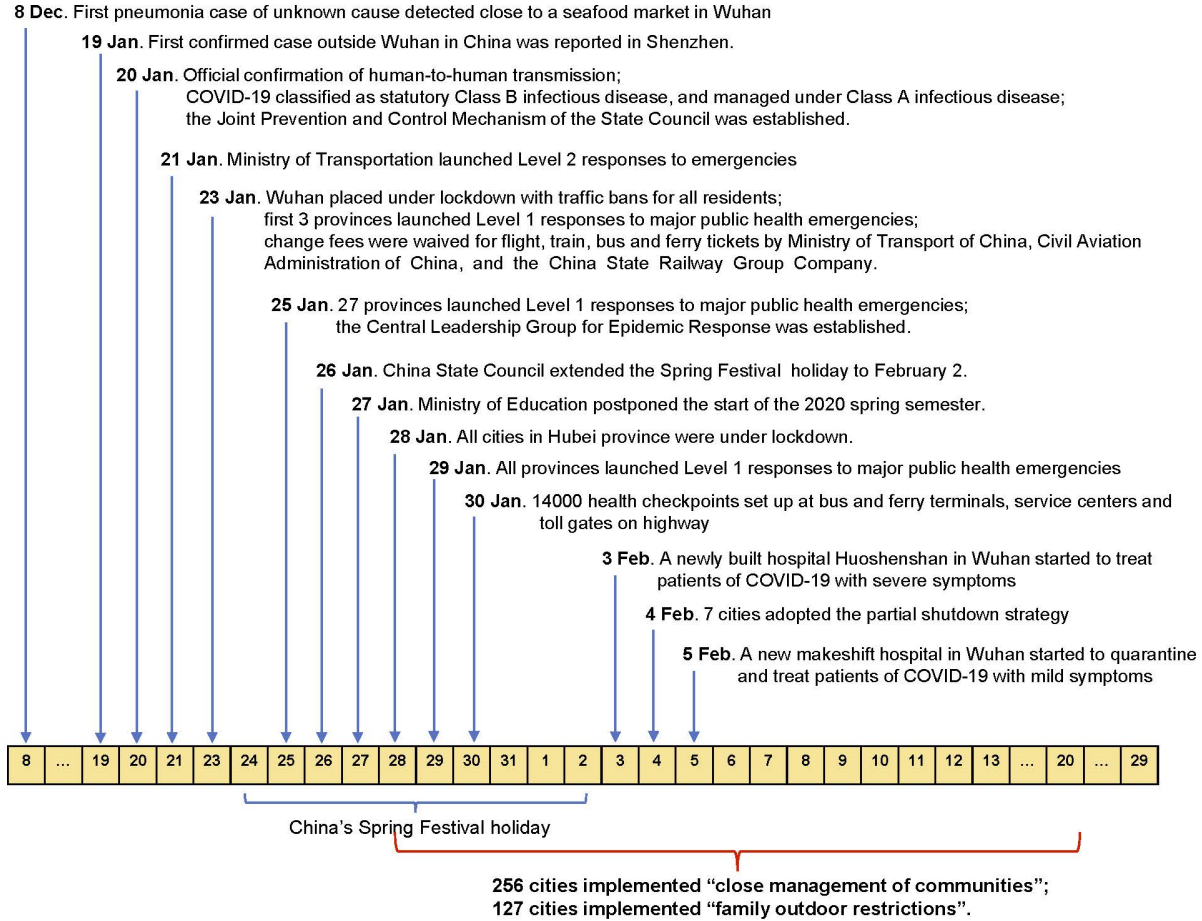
**8 Dec**. First pneumonia case of unknown cause detected close to a seafood market in Wuhan

**19 Jan**. First confirmed case outside Wuhan in China was reported in Shenzhen.

**20 Jan**. Official confirmation of human-to-human transmission; COVID-19 classified as statutory Class B infectious disease, and managed under Class A infectious disease; the Joint Prevention and Control Mechanism of the State Council was established.

**21 Jan**. Ministry of Transportation launched Level 2 responses to emergencies

**23 Jan**. Wuhan placed under lockdown with traffic bans for all residents; first 3 provinces launched Level 1 responses to major public health emergencies; change fees were waived for flight, train, bus and ferry tickets by Ministry of Transport of China, Civil Aviation Administration of China, and the China State Railway Group Company.

**25 Jan**. 27 provinces launched Level 1 responses to major public health emergencies; the Central Leadership Group for Epidemic Response was established.

**26 Jan**. China State Council extended the Spring Festival holiday to February 2.

**27 Jan**. Ministry of Education postponed the start of the 2020 spring semester.

**28 Jan**. All cities in Hubei province were under lockdown.

**29 Jan**. All provinces launched Level 1 responses to major public health emergencies

**30 Jan**. 14000 health checkpoints set up at bus and ferry terminals, service centers and toll gates on highway

**3 Feb**. A newly built hospital Huoshenshan in Wuhan started to treat patients of COVID-19 with severe symptoms

**4 Feb**. 7 cities adopted the partial shutdown strategy

**5 Feb**. A new makeshift hospital in Wuhan started to quarantine and treat patients of COVID-19 with mild symptoms

| 8 | ... | 19 | 20 | 21 | 23 | 24 | 25 | 26 | 27 | 28 | 29 | 30 | 31 | 1 | 2 | 3 | 4 | 5 | 6 | 7 | 8 | 9 | 10 | 11 | 12 | 13 | ... | 20 | ... | 29 |
|---|---|---|---|---|---|---|---|---|---|---|---|---|---|---|---|---|---|---|---|---|---|---|---|---|---|---|---|---|---|---|

China's Spring Festival holiday

**256 cities implemented "close management of communities"; 127 cities implemented "family outdoor restrictions".**